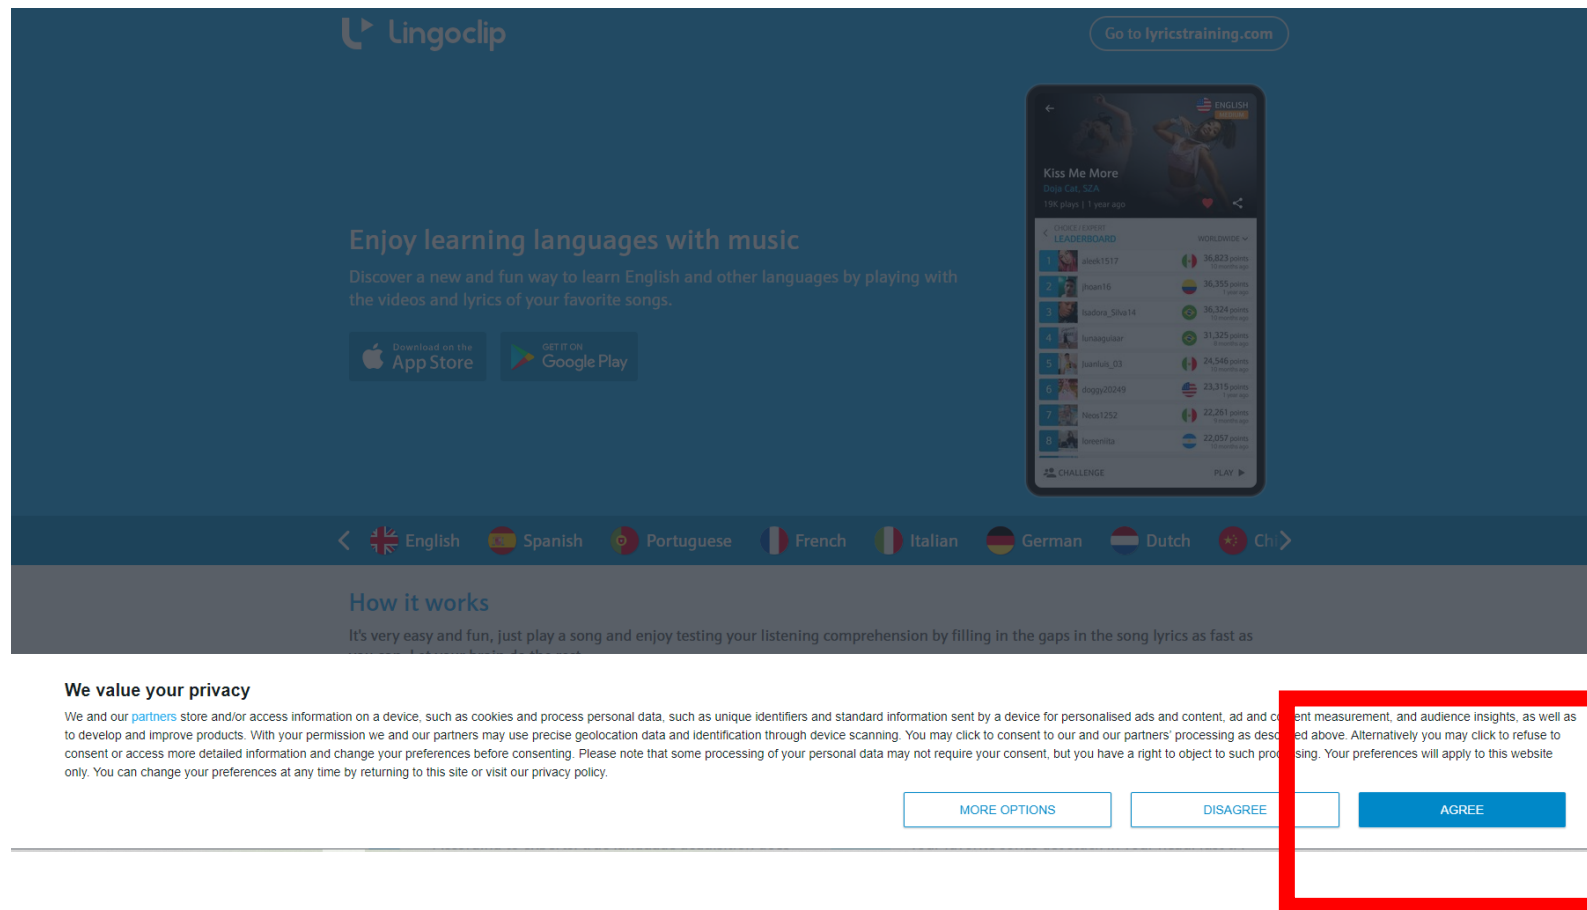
lingoclip

Go to lyricstraining.com

ENGLISH

Kiss Me More

Doja Cat, SZA

19K plays | 1 year ago

LEADERBOARD

WORLDWIDE

| 1 | alexk1517 | 36,823 points |
|---|---|---|
| 2 | jhoan16 | 36,355 points |
| 3 | Isadora_Silva14 | 36,324 points |
| 4 | luinaaguiaar | 31,325 points |
| 5 | Juanluis_03 | 24,546 points |
| 6 | doggy20249 | 23,315 points |
| 7 | Ness1252 | 22,261 points |
| 8 | lorenita | 22,057 points |

CHALLENGE

PLAY

Enjoy learning languages with music

Discover a new and fun way to learn English and other languages by playing with the videos and lyrics of your favorite songs.

Download on the App Store

GET IT ON Google Play

English Spanish Portuguese French Italian German Dutch Chi

How it works

It's very easy and fun, just play a song and enjoy testing your listening comprehension by filling in the gaps in the song lyrics as fast as

We value your privacy

We and our partners store and/or access information on a device, such as cookies and process personal data, such as unique identifiers and standard information sent by a device for personalised ads and content, ad and c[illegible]ent measurement, and audience insights, as well as to develop and improve products. With your permission we and our partners may use precise geolocation data and identification through device scanning. You may click to consent to our and our partners' processing as desc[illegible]ed above. Alternatively you may click to refuse to consent or access more detailed information and change your preferences before consenting. Please note that some processing of your personal data may not require your consent, but you have a right to object to such proc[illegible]sing. Your preferences will apply to this website only. You can change your preferences at any time by returning to this site or visit our privacy policy.

MORE OPTIONS

DISAGREE

AGREE